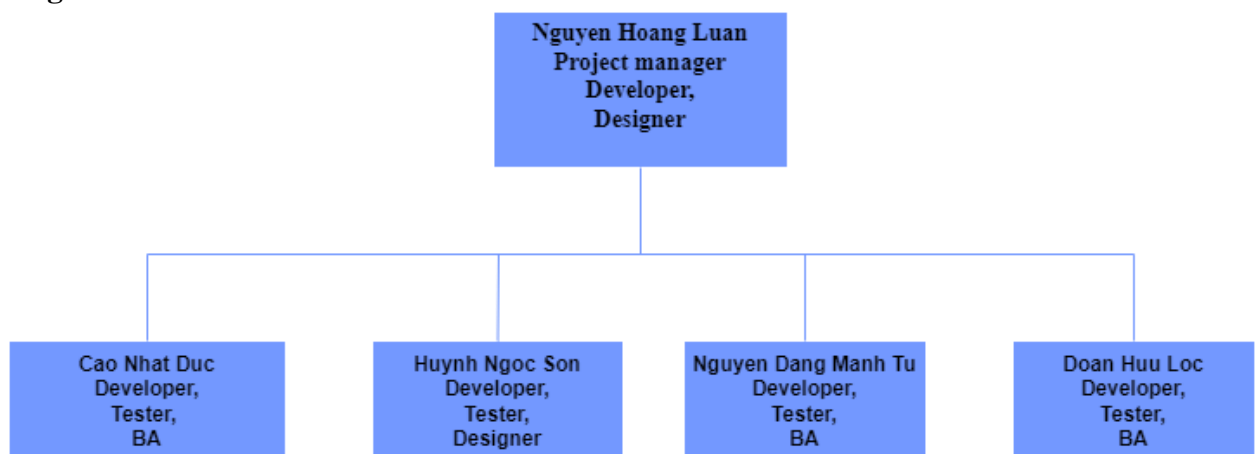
Nguyen Hoang Luan
Project manager
Developer,
Designer

Cao Nhat Duc
Developer,
Tester,
BA

Huynh Ngoc Son
Developer,
Tester,
Designer

Nguyen Dang Manh Tu
Developer,
Tester,
BA

Doan Huu Loc
Developer,
Tester,
BA